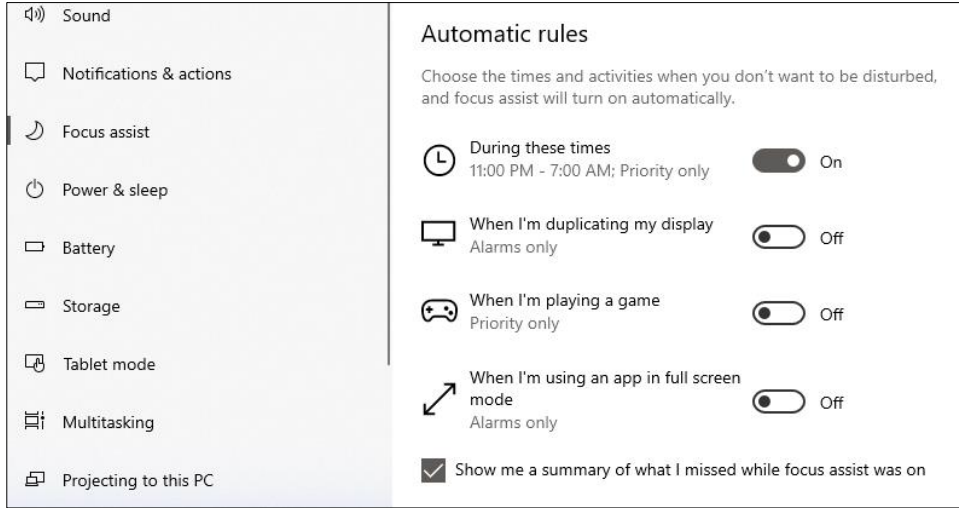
Sound

Notifications & actions

Focus assist

Power & sleep

Battery

Storage

Tablet mode

Multitasking

Projecting to this PC

Automatic rules

Choose the times and activities when you don't want to be disturbed, and focus assist will turn on automatically.

During these times
11:00 PM - 7:00 AM; Priority only
On

When I'm duplicating my display
Alarms only
Off

When I'm playing a game
Priority only
Off

When I'm using an app in full screen mode
Alarms only
Off

Show me a summary of what I missed while focus assist was on